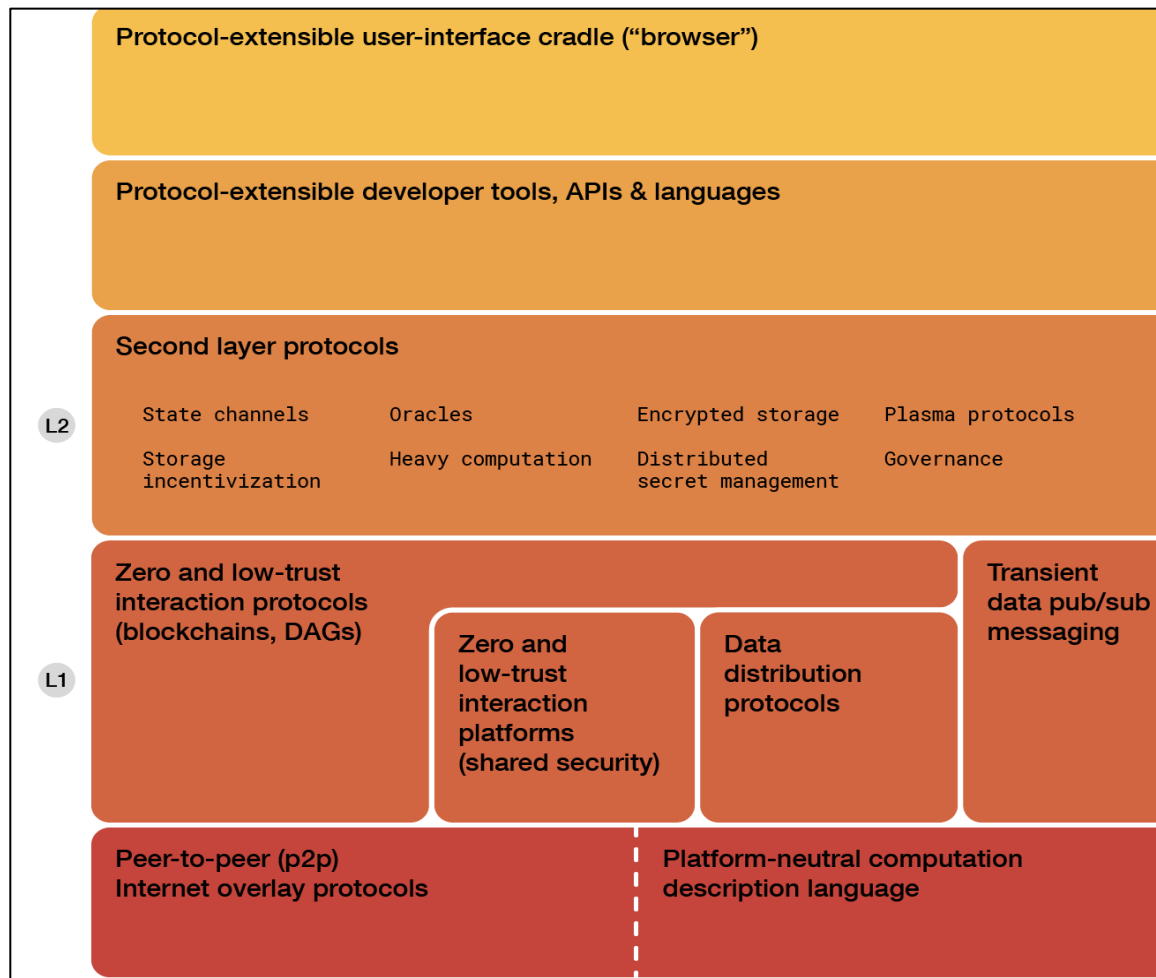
Protocol-extensible user-interface cradle (“browser”)

Protocol-extensible developer tools, APIs & languages

Second layer protocols

L2

State channels

Oracles

Encrypted storage

Plasma protocols

Storage incentivization

Heavy computation

Distributed secret management

Governance

Zero and low-trust interaction protocols (blockchains, DAGs)

Transient data pub/sub messaging

L1

Zero and low-trust interaction platforms (shared security)

Data distribution protocols

Peer-to-peer (p2p) Internet overlay protocols

Platform-neutral computation description language